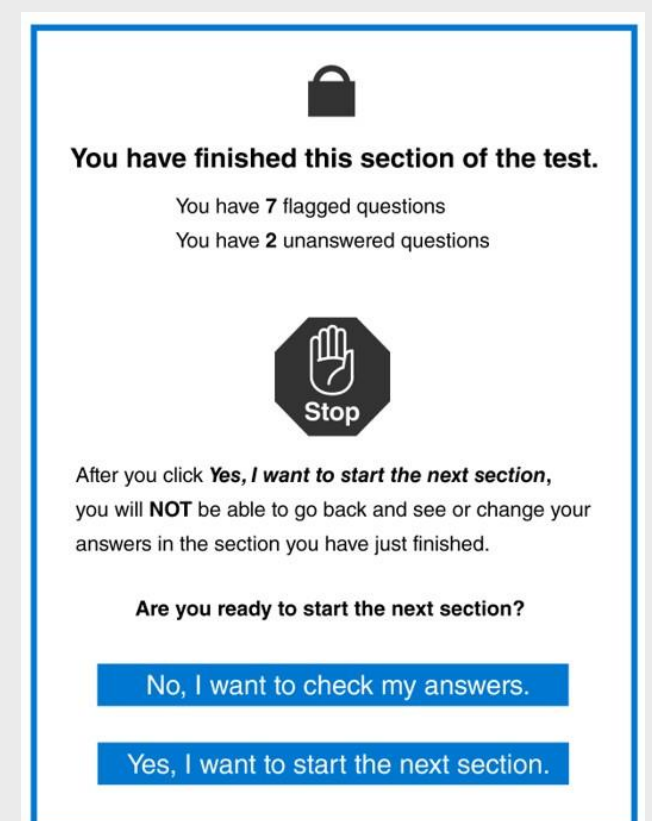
You have finished this section of the test.

You have 7 flagged questions
You have 2 unanswered questions

Stop

After you click Yes, I want to start the next section, you will NOT be able to go back and see or change your answers in the section you have just finished.

Are you ready to start the next section?

No, I want to check my answers.

Yes, I want to start the next section.